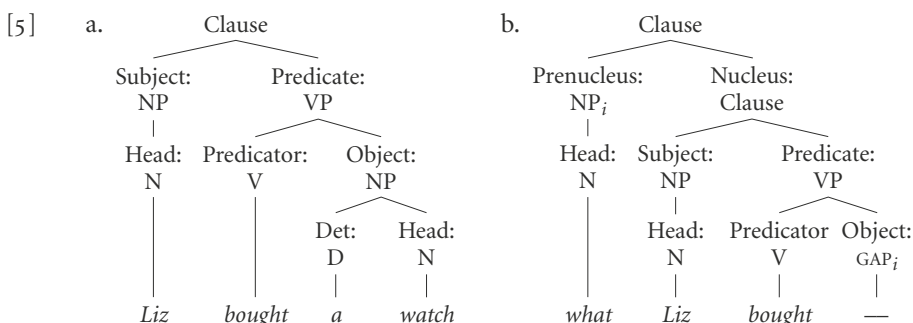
[5] a.

Clause

Subject: NP

Predicate: VP

Head: N

Predicator: V

Object: NP

Det: D

Head: N

*Liz* *bought* *a* *watch*

b.

Clause

Prenucleus: $NP_i$

Nucleus: Clause

Head: N

Subject: NP

Predicate: VP

Head: N

Predicator V

Object: $GAP_i$

*what* *Liz* *bought* —